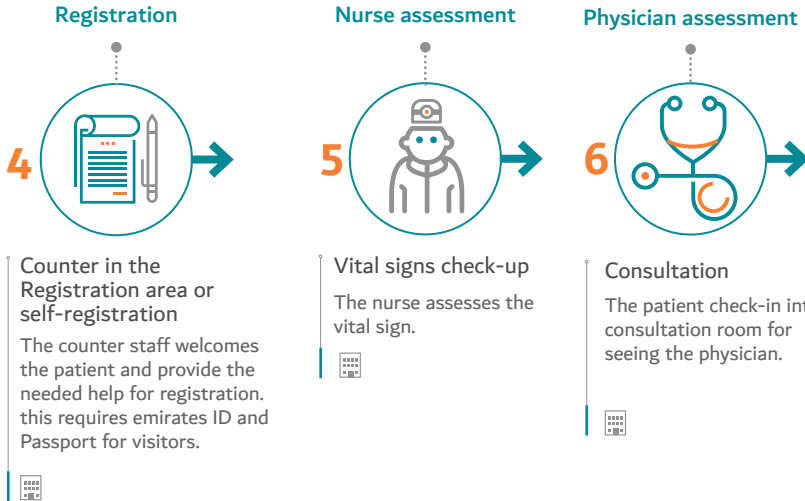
Registration

4

Counter in the Registration area or self-registration

The counter staff welcomes the patient and provide the needed help for registration. this requires emirates ID and Passport for visitors.

Nurse assessment

5

Vital signs check-up

The nurse assesses the vital sign.

Physician assessment

6

Consultation

The patient check-in int consultation room for seeing the physician.